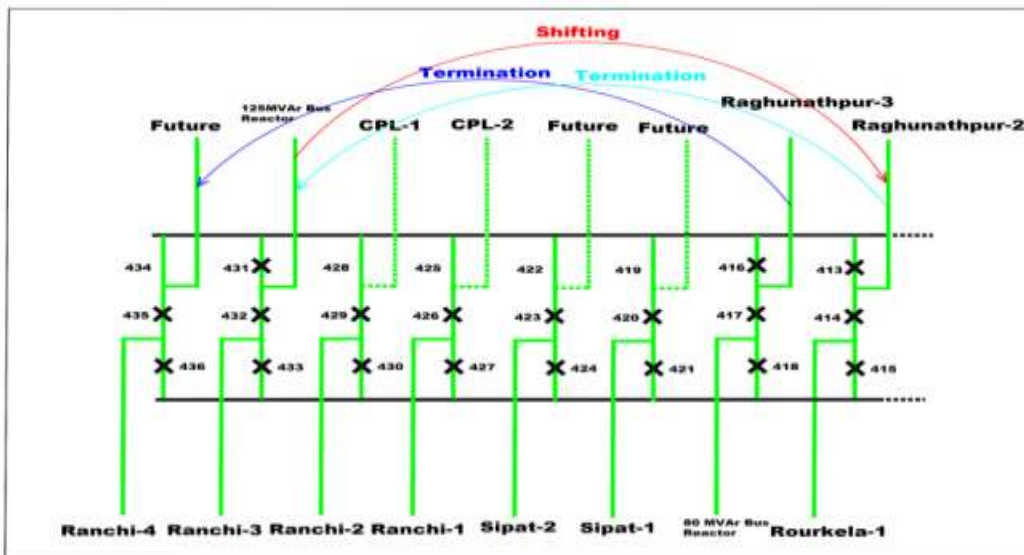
Shifting

Termination

Termination

125MVAr Bus Reactor

Future

CPL-1

CPL-2

Future

Future

Raghunathpur-3

Raghunathpur-2

434

431

428

425

422

419

416

413

435

432

429

426

423

420

417

414

436

433

430

427

424

421

418

415

Ranchi-4

Ranchi-3

Ranchi-2

Ranchi-1

Sipat-2

Sipat-1

80 MVAr Bus Reactor

Rourkela-1